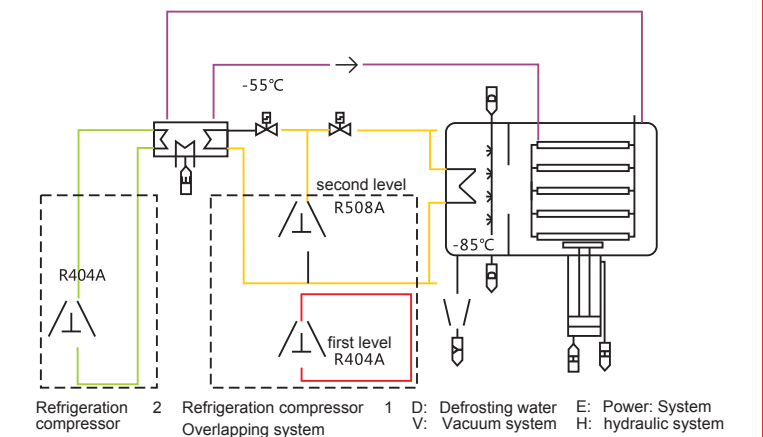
-55℃

second level
R508A

R404A

-85℃

first level
R404A

Refrigeration compressor 2

Refrigeration compressor 1
Overlapping system

D: Defrosting water
V: Vacuum system

E: Power: System
H: hydraulic system